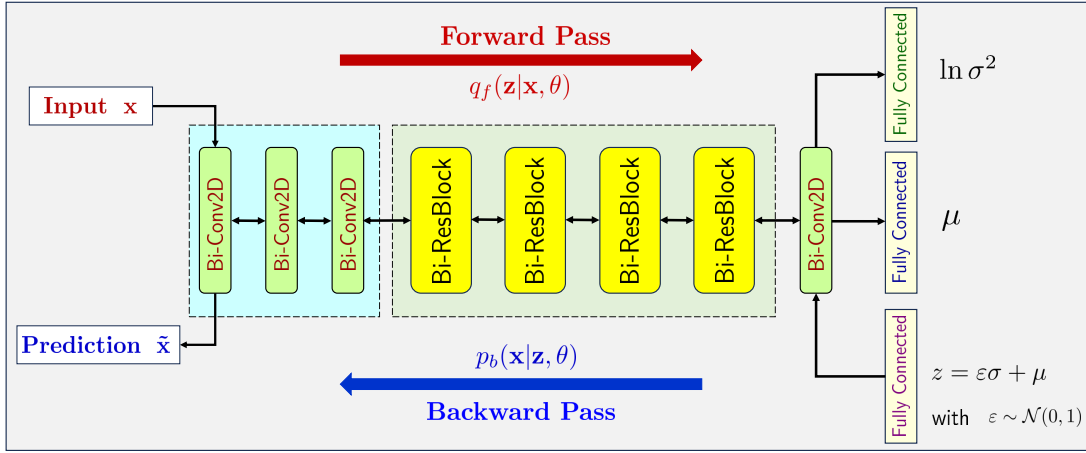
Forward Pass

$q_f(\mathbf{z}|\mathbf{x}, \theta)$

Input $\mathbf{x}$

Bi-Conv2D

Bi-Conv2D

Bi-Conv2D

Bi-ResBlock

Bi-ResBlock

Bi-ResBlock

Bi-ResBlock

Bi-Conv2D

Fully Connected

$\ln \sigma^2$

Fully Connected

$\mu$

Fully Connected

$z = \varepsilon\sigma + \mu$

with $\varepsilon \sim \mathcal{N}(0, 1)$

Prediction $\tilde{\mathbf{x}}$

$p_b(\mathbf{x}|\mathbf{z}, \theta)$

Backward Pass